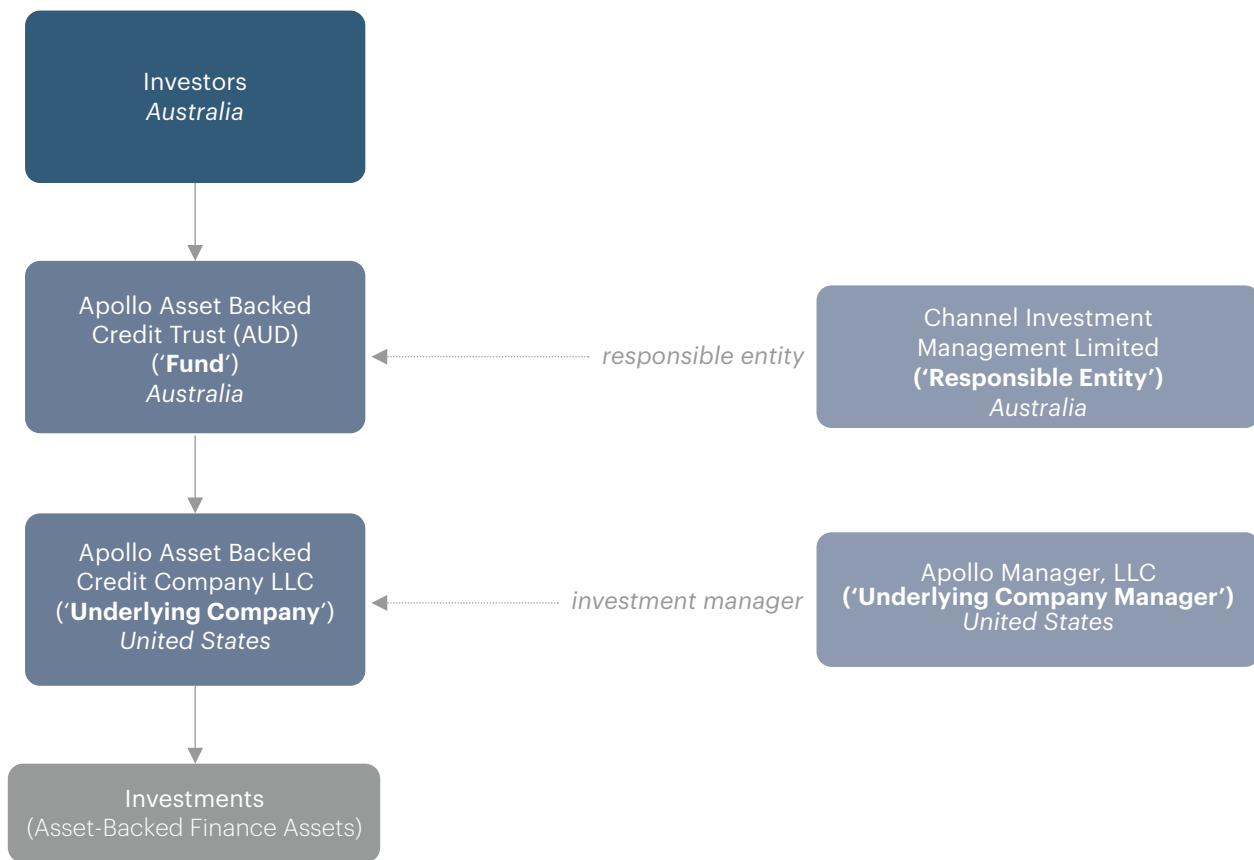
Investors
Australia

Apollo Asset Backed Credit Trust (AUD) ('Fund') Australia

responsible entity

Channel Investment Management Limited ('Responsible Entity') Australia

Apollo Asset Backed Credit Company LLC ('Underlying Company') United States

investment manager

Apollo Manager, LLC ('Underlying Company Manager') United States

Investments (Asset-Backed Finance Assets)